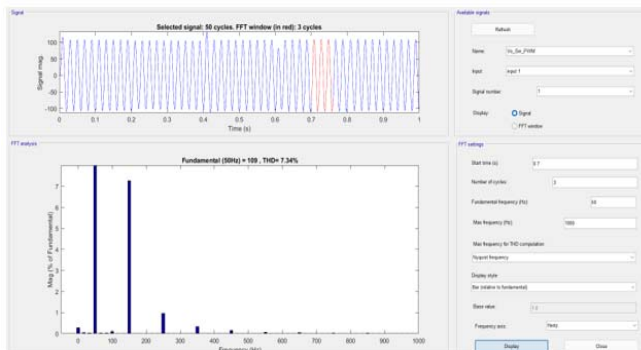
Signal

Selected signal: 50 cycles. FFT window (in red): 3 cycles

100
50
0
-50
-100

Signal mag

0 0.1 0.2 0.3 0.4 0.5 0.6 0.7 0.8 0.9 1

Time (s)

FFT analysis

Fundamental (50Hz) = 109 , THD= 7.34%

7
6
5
4
3
2
1
0

Mag (% of Fundamental)

0 100 200 300 400 500 600 700 800 900 1000

Frequency (Hz)

Available signals

Refresh

Name: Vs_Ge_PWM

Input: input 1

Signal number: 1

Display: Signal
FFT window

FFT settings

Start time (s): 0.7

Number of cycles: 3

Fundamental frequency (Hz): 50

Max frequency (Hz): 1000

Max frequency for THD computation:

Nyquist frequency

Display style

Bar (relative to fundamental)

Base value: 1.0

Frequency axis: Hertz

Display

Close